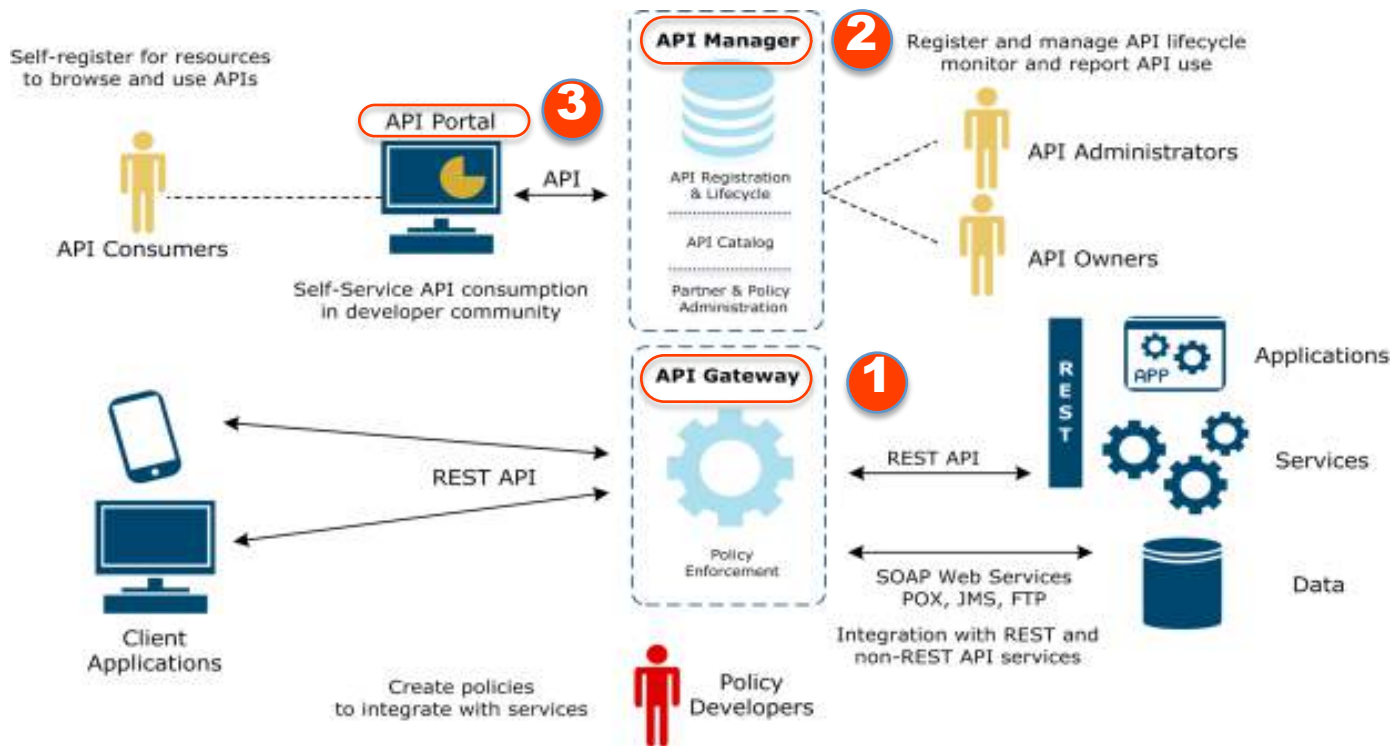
Self-register for resources to browse and use APIs

API Portal

3

API Consumers

API

Self-Service API consumption in developer community

API Manager

2

API Registration & Lifecycle

API Catalog

Partner & Policy Administration

Register and manage API lifecycle monitor and report API use

API Administrators

API Owners

API Gateway

1

Policy Enforcement

REST API

Client Applications

REST API

REST

APP

Applications

Services

SOAP Web Services POX, JMS, FTP

Data

Integration with REST and non-REST API services

Create policies to integrate with services

Policy Developers